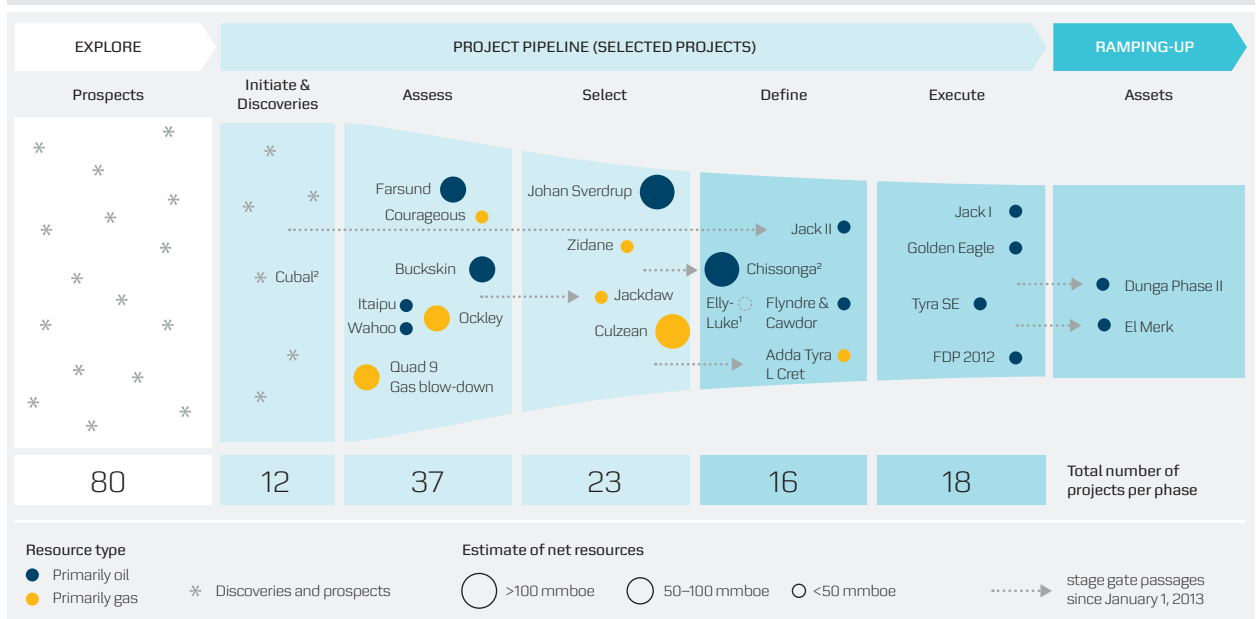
EXPLORE

PROJECT PIPELINE (SELECTED PROJECTS)

RAMPING-UP

Prospects

Initiate & Discoveries

Assess

Select

Define

Execute

Assets

Cubal²

Farsund

Courageous

Buckskin

Itaipu

Wahoo

Ockley

Quad 9 Gas blow-down

Johan Sverdrup

Zidane

Jackdaw

Culzean

Jack II

Chissonga²

Elly-Luke¹

Flyndre & Cawdor

Adda Tyra L Cret

Jack I

Golden Eagle

Tyra SE

FDP 2012

Dunga Phase II

El Merk

80

12

37

23

16

18

Total number of projects per phase

Resource type

Primarily oil

Primarily gas

Discoveries and prospects

Estimate of net resources

>100 mmboe

50–100 mmboe

<50 mmboe

stage gate passages since January 1, 2013